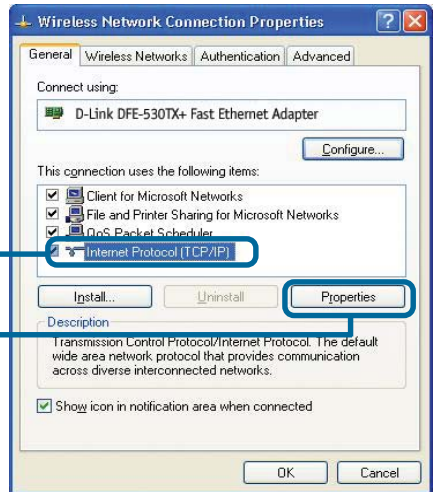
Wireless Network Connection Properties

General | Wireless Networks | Authentication | Advanced

Connect using:

D-Link DFE-530TX+ Fast Ethernet Adapter

Configure...

This connection uses the following items:

Client for Microsoft Networks
File and Printer Sharing for Microsoft Networks
QoS Packet Scheduler
Internet Protocol (TCP/IP)

Install... Uninstall Properties

Description

Transmission Control Protocol/Internet Protocol. The default wide area network protocol that provides communication across diverse interconnected networks.

Show icon in notification area when connected

OK Cancel